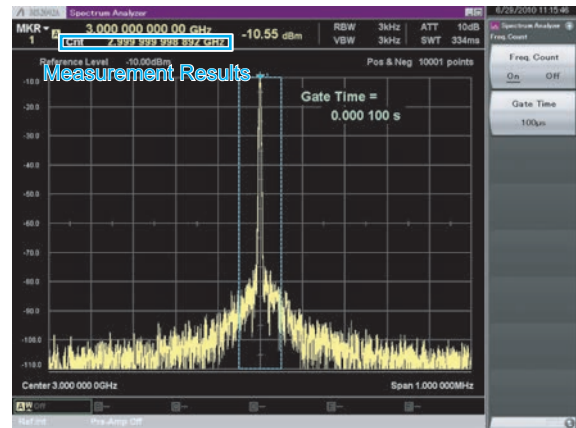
MS2692A Spectrum Analyzer

6/29/2010 11:15:46

MKR 1

3.000 000 000 00 GHz

-10.55 dBm

RBW 3kHz
VBW 3kHz

ATT 10dB
SWT 334ms

Cnt 2.999 999 996 897 GHz

Reference Level -10.00dBm

Measurement Results

Pos & Neg 10001 points

Gate Time = 0.000 100 s

-10.0
-20.0
-30.0
-40.0
-50.0
-60.0
-70.0
-80.0
-90.0
-100.0
-110.0

Center 3.000 000 0GHz

Span 1.000 000MHz

Ref.Int

Pre-Amp Off

Spectrum Analyzer
Freq. Count

Freq. Count
On Off

Gate Time
100μs